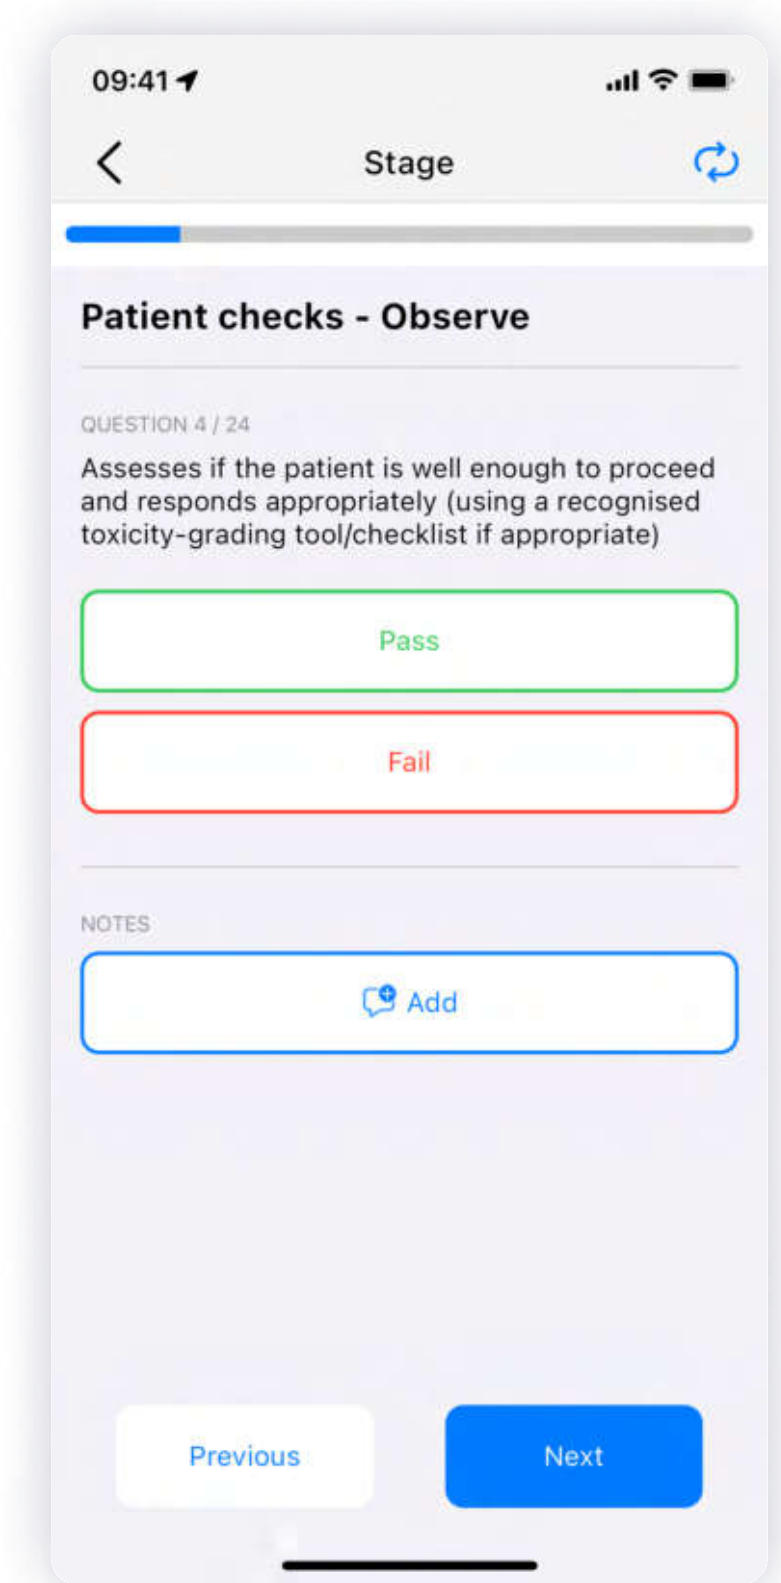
09:41

Stage

Patient checks - Observe

QUESTION 4 / 24

Assesses if the patient is well enough to proceed and responds appropriately (using a recognised toxicity-grading tool/checklist if appropriate)

Pass

Fail

NOTES

Add

Previous

Next